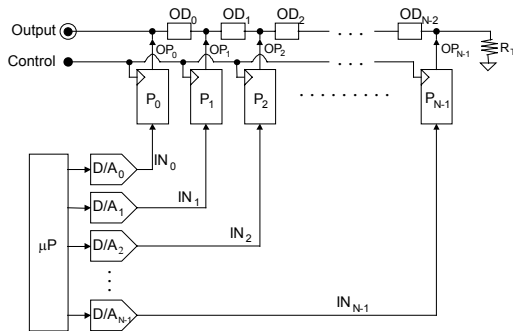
Output
Control
$OD_0$
$OD_1$
$OD_2$
. . .
$OD_{N-2}$
$OP_0$
$OP_1$
$OP_2$
. . .
$OP_{N-1}$
$R_1$
$P_0$
$P_1$
$P_2$
. . . . . . . . .
$P_{N-1}$
$D/A_0$
$IN_0$
$D/A_1$
$IN_1$
μP
$D/A_2$
$IN_2$
. . .
$D/A_{N-1}$
$IN_{N-1}$